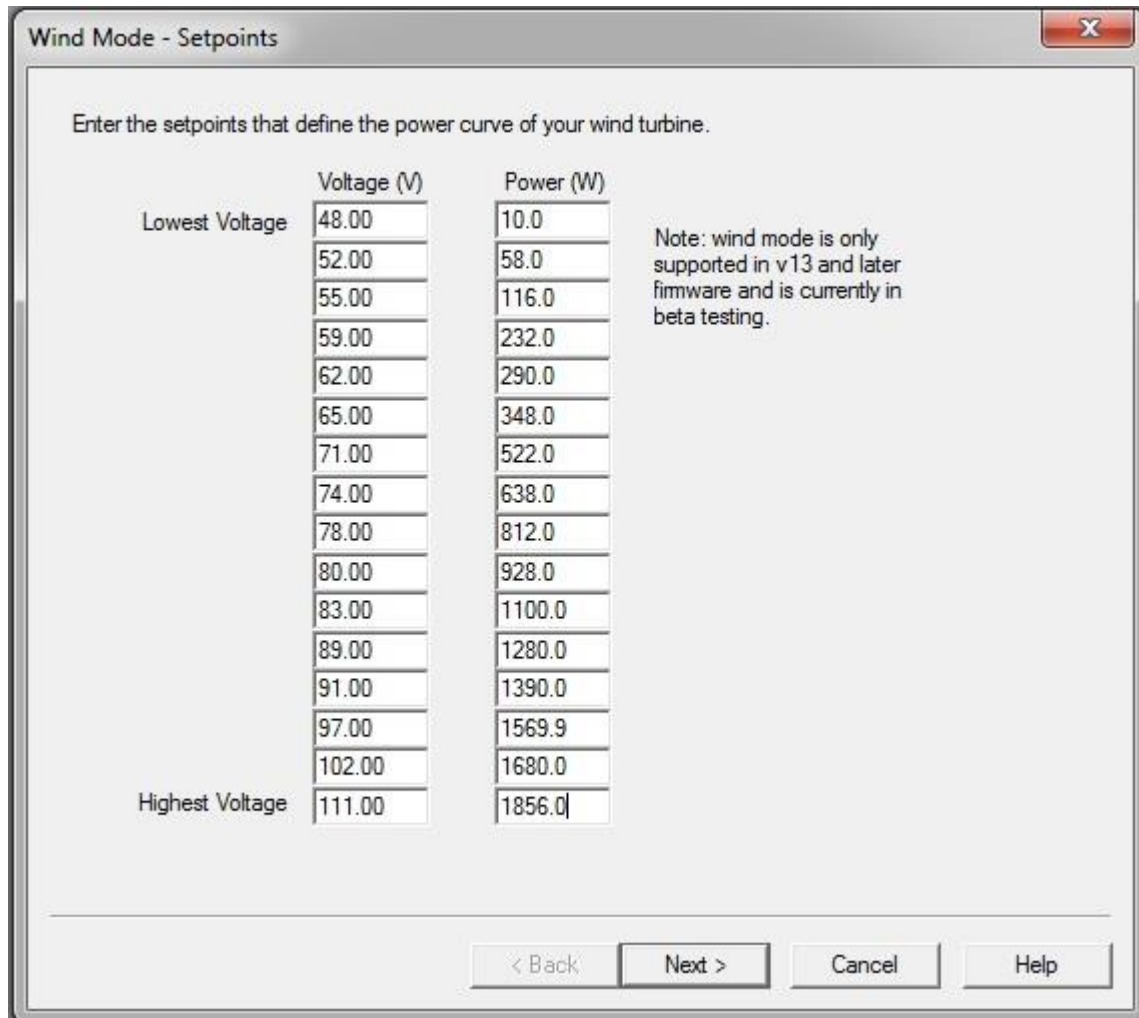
Wind Mode - Setpoints

Enter the setpoints that define the power curve of your wind turbine.

| | Voltage (V) | Power (W) |
|---|---|---|
| Lowest Voltage | 48.00 | 10.0 |
| | 52.00 | 58.0 |
| | 55.00 | 116.0 |
| | 59.00 | 232.0 |
| | 62.00 | 290.0 |
| | 65.00 | 348.0 |
| | 71.00 | 522.0 |
| | 74.00 | 638.0 |
| | 78.00 | 812.0 |
| | 80.00 | 928.0 |
| | 83.00 | 1100.0 |
| | 89.00 | 1280.0 |
| | 91.00 | 1390.0 |
| | 97.00 | 1569.9 |
| | 102.00 | 1680.0 |
| Highest Voltage | 111.00 | 1856.0 |

Note: wind mode is only supported in v13 and later firmware and is currently in beta testing.

< Back | Next > | Cancel | Help